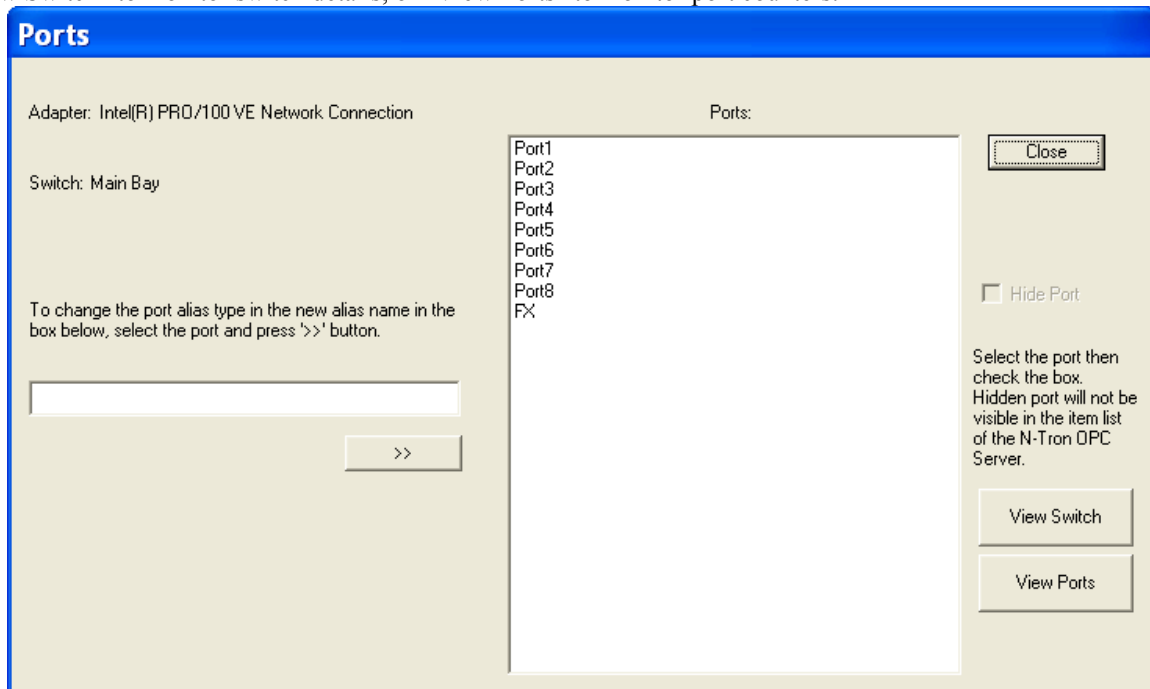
Ports

Adapter: Intel(R) PRO/100 VE Network Connection

Switch: Main Bay

To change the port alias type in the new alias name in the box below, select the port and press '>>' button.

>>

Ports:

Port1
Port2
Port3
Port4
Port5
Port6
Port7
Port8
FX

Close

Hide Port

Select the port then check the box. Hidden port will not be visible in the item list of the N-Tron OPC Server.

View Switch

View Ports